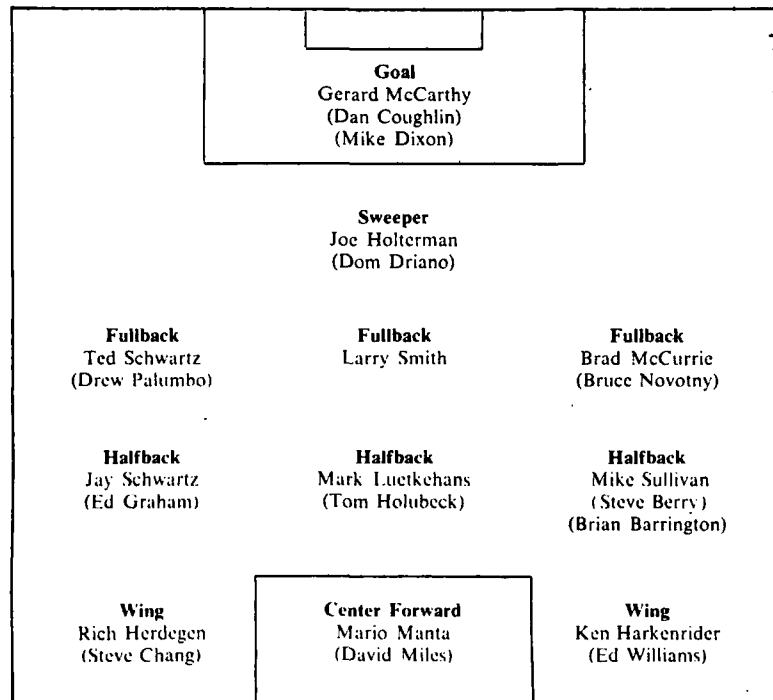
Goal
Gerard McCarthy
(Dan Coughlin)
(Mike Dixon)

Sweeper
Joe Holterman
(Dom Driano)

Fullback
Ted Schwartz
(Drew Palumbo)

Fullback
Larry Smith

Fullback
Brad McCurrie
(Bruce Novotny)

Halfback
Jay Schwartz
(Ed Graham)

Halfback
Mark Luetkehans
(Tom Holubeck)

Halfback
Mike Sullivan
(Steve Berry)
(Brian Barrington)

Wing
Rich Herdegen
(Steve Chang)

Center Forward
Mario Manta
(David Miles)

Wing
Ken Harkenrider
(Ed Williams)